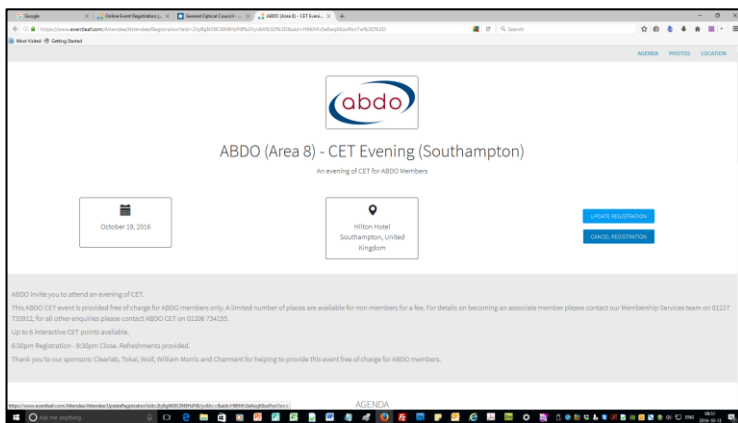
Google | Online Event Registration | General Optical Council | ABDO (Area 8) - CET Eveni...

https://www.eventleaf.com/Attendee/Attendee/Registration?eId=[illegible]

Search

Most Visited Getting Started

AGENDA PHOTOS LOCATION

abdo

ABDO (Area 8) - CET Evening (Southampton)

An evening of CET for ABDO Members

October 19, 2016

Hilton Hotel Southampton, United Kingdom

UPDATE REGISTRATION

CANCEL REGISTRATION

ABDO invite you to attend an evening of CET.

This ABDO CET event is provided free of charge for ABDO members only. A limited number of places are available for non-members for a fee. For details on becoming an associate member please contact our Membership Services team on 01227 733912, for all other enquiries please contact ABDO CET on 01206 734155.

Up to 6 interactive CET points available.

6:30pm Registration - 9:30pm Close. Refreshments provided.

Thank you to our sponsors: Clearlab, Tokai, Wolf, William Morris and Charmant for helping to provide this event free of charge for ABDO members.

https://www.eventleaf.com/Attendee/Attendee/UpdateRegistration?eId=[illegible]

AGENDA

Ask me anything

ENG 09:51 2016-10-12